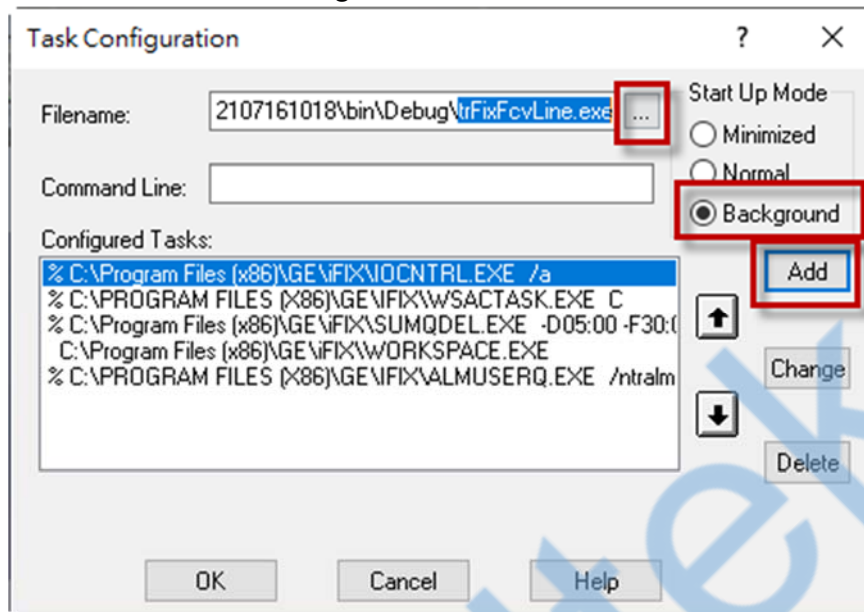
Task Configuration ? ×

Filename: 2107161018\bin\Debug\trFixFcvLine.exe ...

Start Up Mode
Minimized
Normal
Background

Command Line:

Configured Tasks:
% C:\Program Files (x86)\GE\iFIX\IOCNTRL.EXE /a
% C:\PROGRAM FILES (X86)\GE\IFIX\WSACTASK.EXE C
% C:\Program Files (x86)\GE\iFIX\SUMQDEL.EXE -D05:00 -F30:(
C:\Program Files (x86)\GE\iFIX\WORKSPACE.EXE
% C:\PROGRAM FILES (X86)\GE\IFIX\ALMUSERQ.EXE /ntralm

Add
Change
Delete

OK Cancel Help